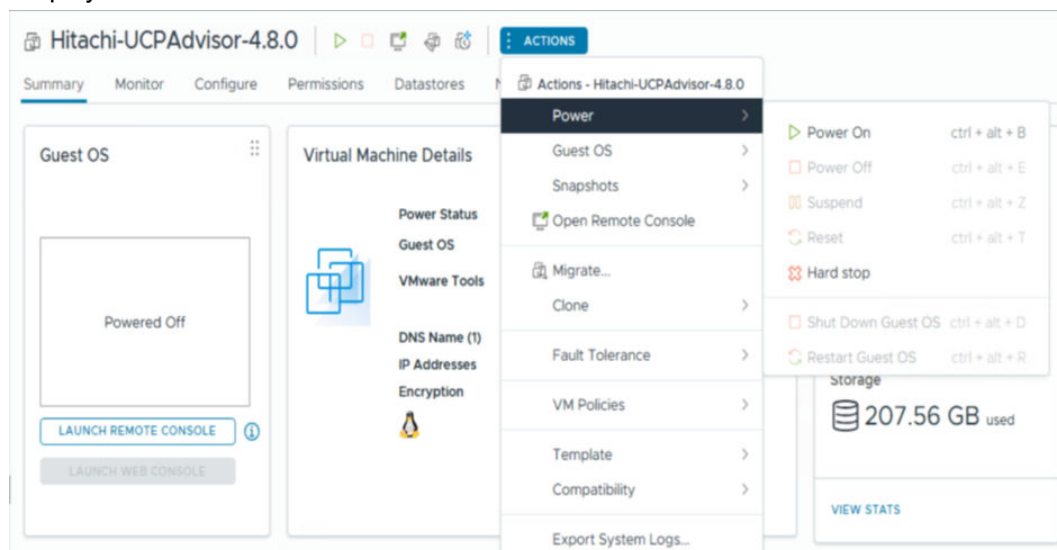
Hitachi-UCPAdvisor-4.8.0

ACTIONS

Summary Monitor Configure Permissions Datastores N

Guest OS

Powered Off

LAUNCH REMOTE CONSOLE

LAUNCH WEB CONSOLE

Virtual Machine Details

Power Status
Guest OS
VMware Tools

DNS Name (1)
IP Addresses
Encryption

Actions - Hitachi-UCPAdvisor-4.8.0
Power
Guest OS
Snapshots
Open Remote Console
Migrate...
Clone
Fault Tolerance
VM Policies
Template
Compatibility
Export System Logs...

Power On ctrl + alt + B
Power Off ctrl + alt + E
Suspend ctrl + alt + Z
Reset ctrl + alt + T
Hard stop
Shut Down Guest OS ctrl + alt + D
Restart Guest OS ctrl + alt + R

Storage
207.56 GB used

VIEW STATS